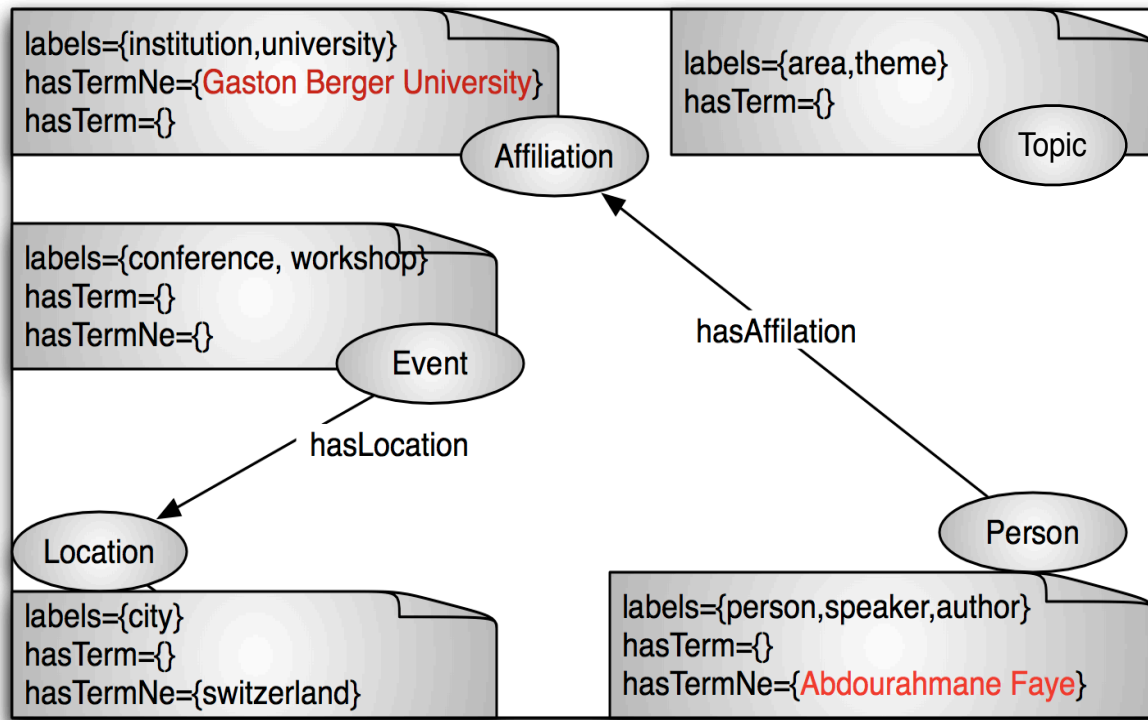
labels={institution,university}
hasTermNe={Gaston Berger University}
hasTerm={}

Affiliation

labels={area,theme}
hasTerm={}

Topic

labels={conference, workshop}
hasTerm={}
hasTermNe={}

Event

hasAffilation

hasLocation

Location

Person

labels={city}
hasTerm={}
hasTermNe={switzerland}

labels={person,speaker,author}
hasTerm={}
hasTermNe={Abdourahmane Faye}